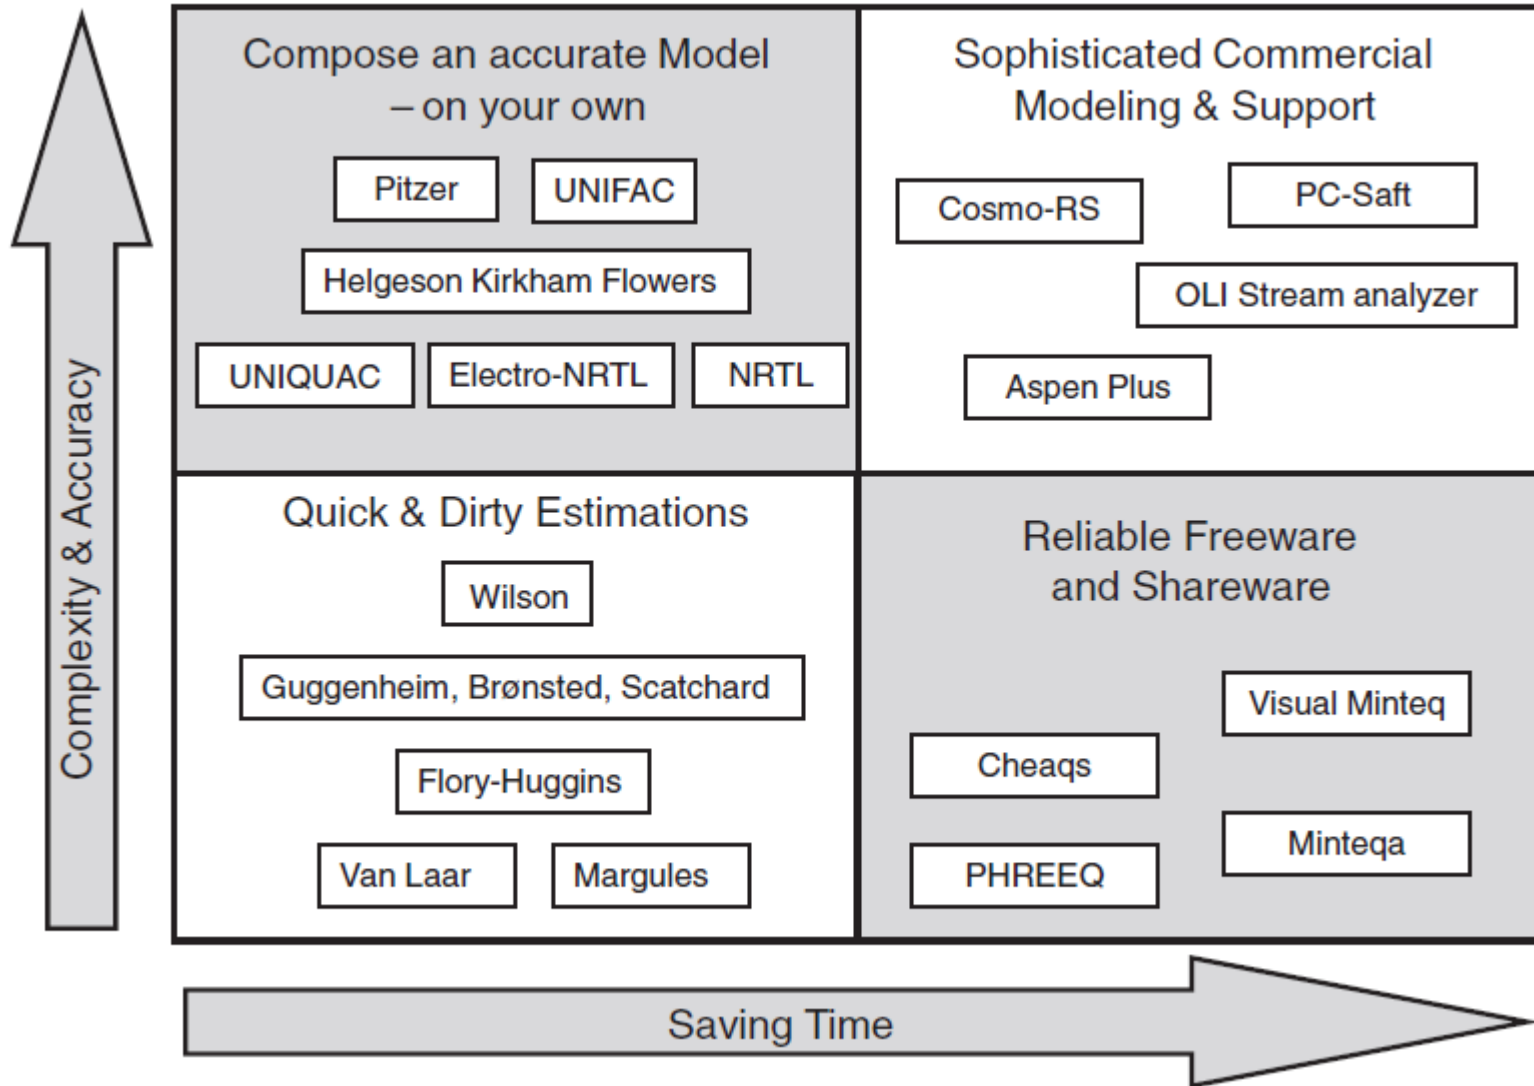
Compose an accurate Model – on your own

Pitzer

UNIFAC

Helgeson Kirkham Flowers

UNIQUAC

Electro-NRTL

NRTL

Sophisticated Commercial Modeling & Support

Cosmo-RS

PC-Saft

OLI Stream analyzer

Aspen Plus

Quick & Dirty Estimations

Wilson

Guggenheim, Brønsted, Scatchard

Flory-Huggins

Van Laar

Margules

Reliable Freeware and Shareware

Visual Minteq

Cheaqs

Minteqa

PHREEQ

Complexity & Accuracy

Saving Time